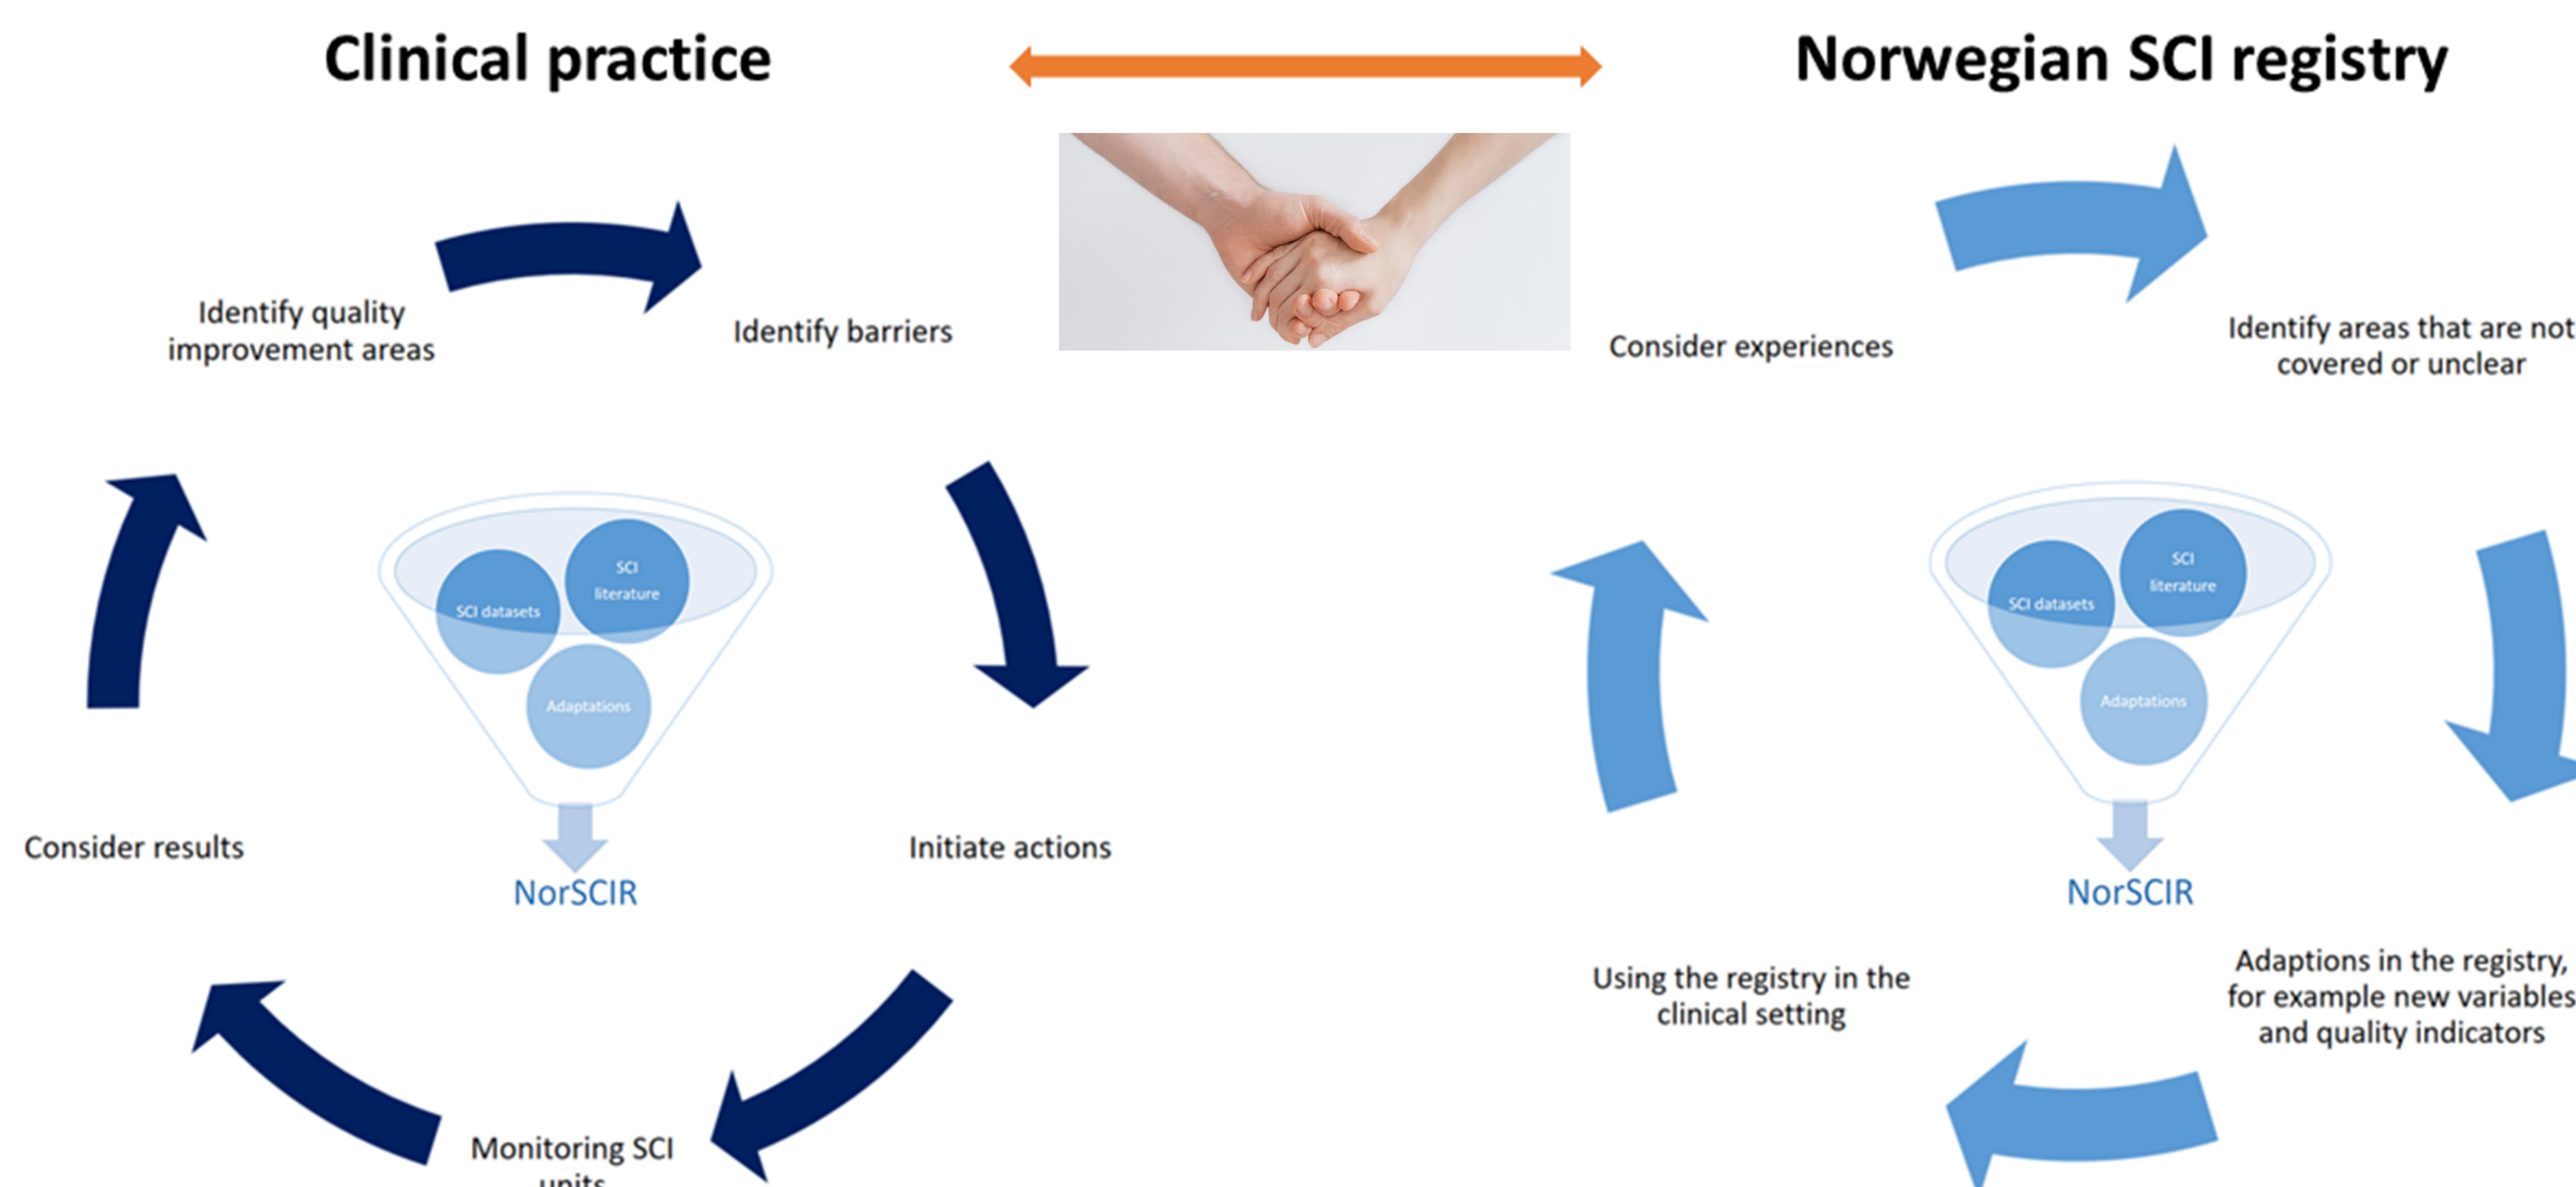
Clinical practice

Norwegian SCI registry

Identify quality improvement areas

Identify barriers

SCI literature

SCI datasets

Adaptations

NorSCIR

Consider results

Initiate actions

Monitoring SCI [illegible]

Consider experiences

Identify areas that are not covered or unclear

SCI literature

SCI datasets

Adaptations

NorSCIR

Using the registry in the clinical setting

Adaptions in the registry, for example new variables and quality indicators